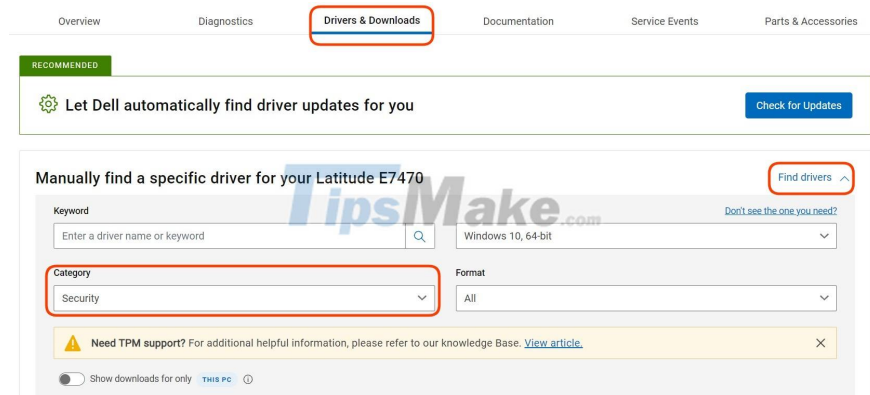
Overview Diagnostics Drivers & Downloads Documentation Service Events Parts & Accessories

RECOMMENDED

Let Dell automatically find driver updates for you

Check for Updates

Manually find a specific driver for your Latitude E7470

Find drivers

TipsMake.com

Keyword

Don't see the one you need?

Enter a driver name or keyword

Windows 10, 64-bit

Category

Security

Format

All

Need TPM support? For additional helpful information, please refer to our knowledge Base. View article.

Show downloads for only THIS PC